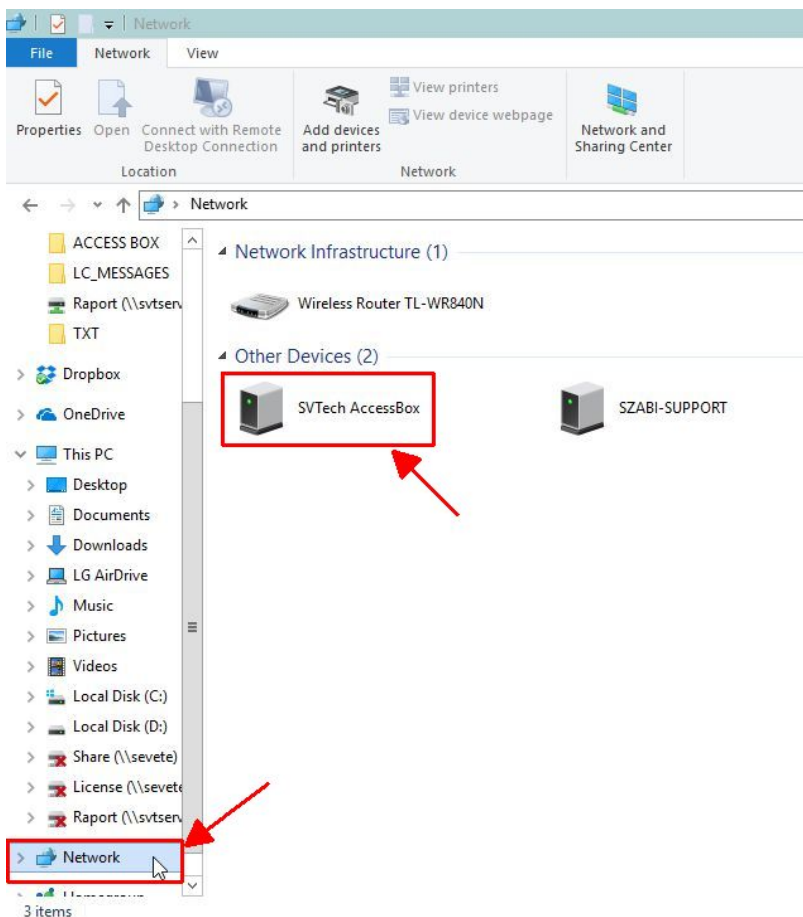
Network

File Network View

Properties Open Connect with Remote Desktop Connection
Location

Add devices and printers
View printers
View device webpage
Network

Network and Sharing Center

Network

ACCESS BOX
LC_MESSAGES
Raport (\\svtserv
TXT
Dropbox
OneDrive
This PC
Desktop
Documents
Downloads
LG AirDrive
Music
Pictures
Videos
Local Disk (C:)
Local Disk (D:)
Share (\\sevete)
License (\\sevete
Raport (\\svtserv
Network
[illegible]

Network Infrastructure (1)

Wireless Router TL-WR840N

Other Devices (2)

SVTech AccessBox

SZABI-SUPPORT

3 items